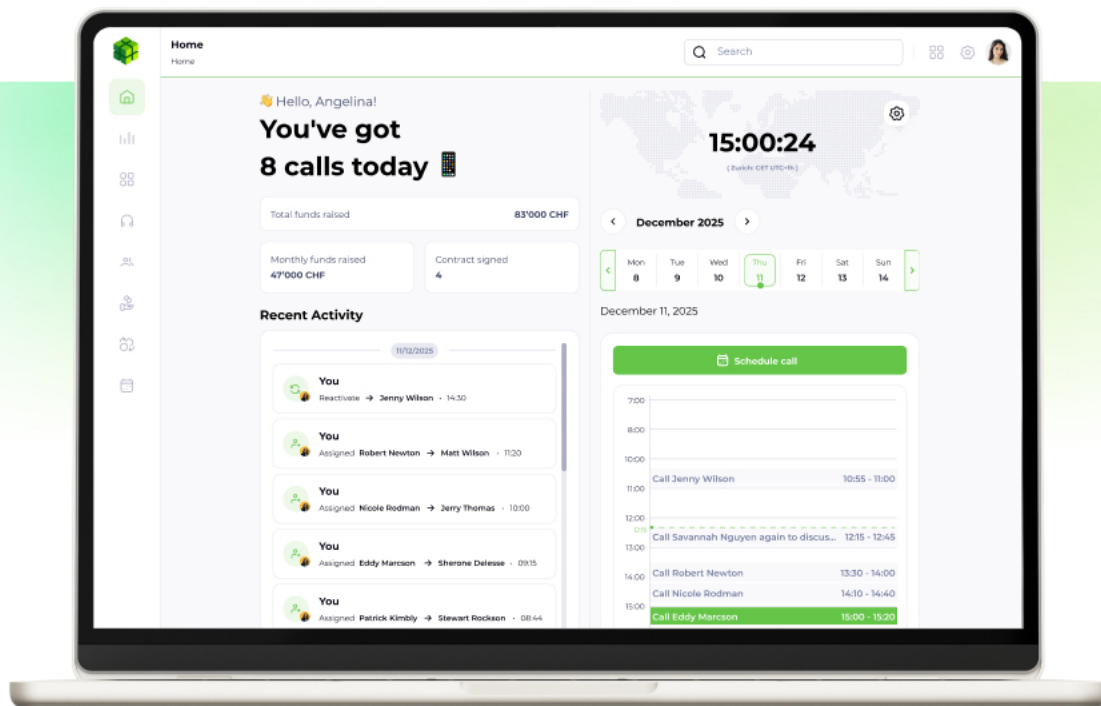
Home
Home

Search

👋 Hello, Angelina!

You've got 8 calls today 📱

Total funds raised 83'000 CHF

Monthly funds raised 47'000 CHF

Contract signed 4

Recent Activity

11/12/2025

You
Reactivate → Jenny Wilson · 14:30

You
Assigned Robert Newton → Matt Wilson · 11:20

You
Assigned Nicole Rodman → Jerry Thomas · 10:00

You
Assigned Eddy Marcson → Sherone Delesse · 09:15

You
Assigned Patrick Kimbly → Stewart Rockson · 08:44

15:00:24
( Zurich: CET UTC+1h )

December 2025

| Mon | Tue | Wed | Thu | Fri | Sat | Sun |
|---|---|---|---|---|---|---|
| 8 | 9 | 10 | 11 | 12 | 13 | 14 |

December 11, 2025

Schedule call

7:00
8:00
10:00
Call Jenny Wilson 10:55 - 11:00
11:00
12:00
13:00
Call Savannah Nguyen again to discus... 12:15 - 12:45
14:00
Call Robert Newton 13:30 - 14:00
Call Nicole Rodman 14:10 - 14:40
15:00
Call Eddy Marcson 15:00 - 15:20